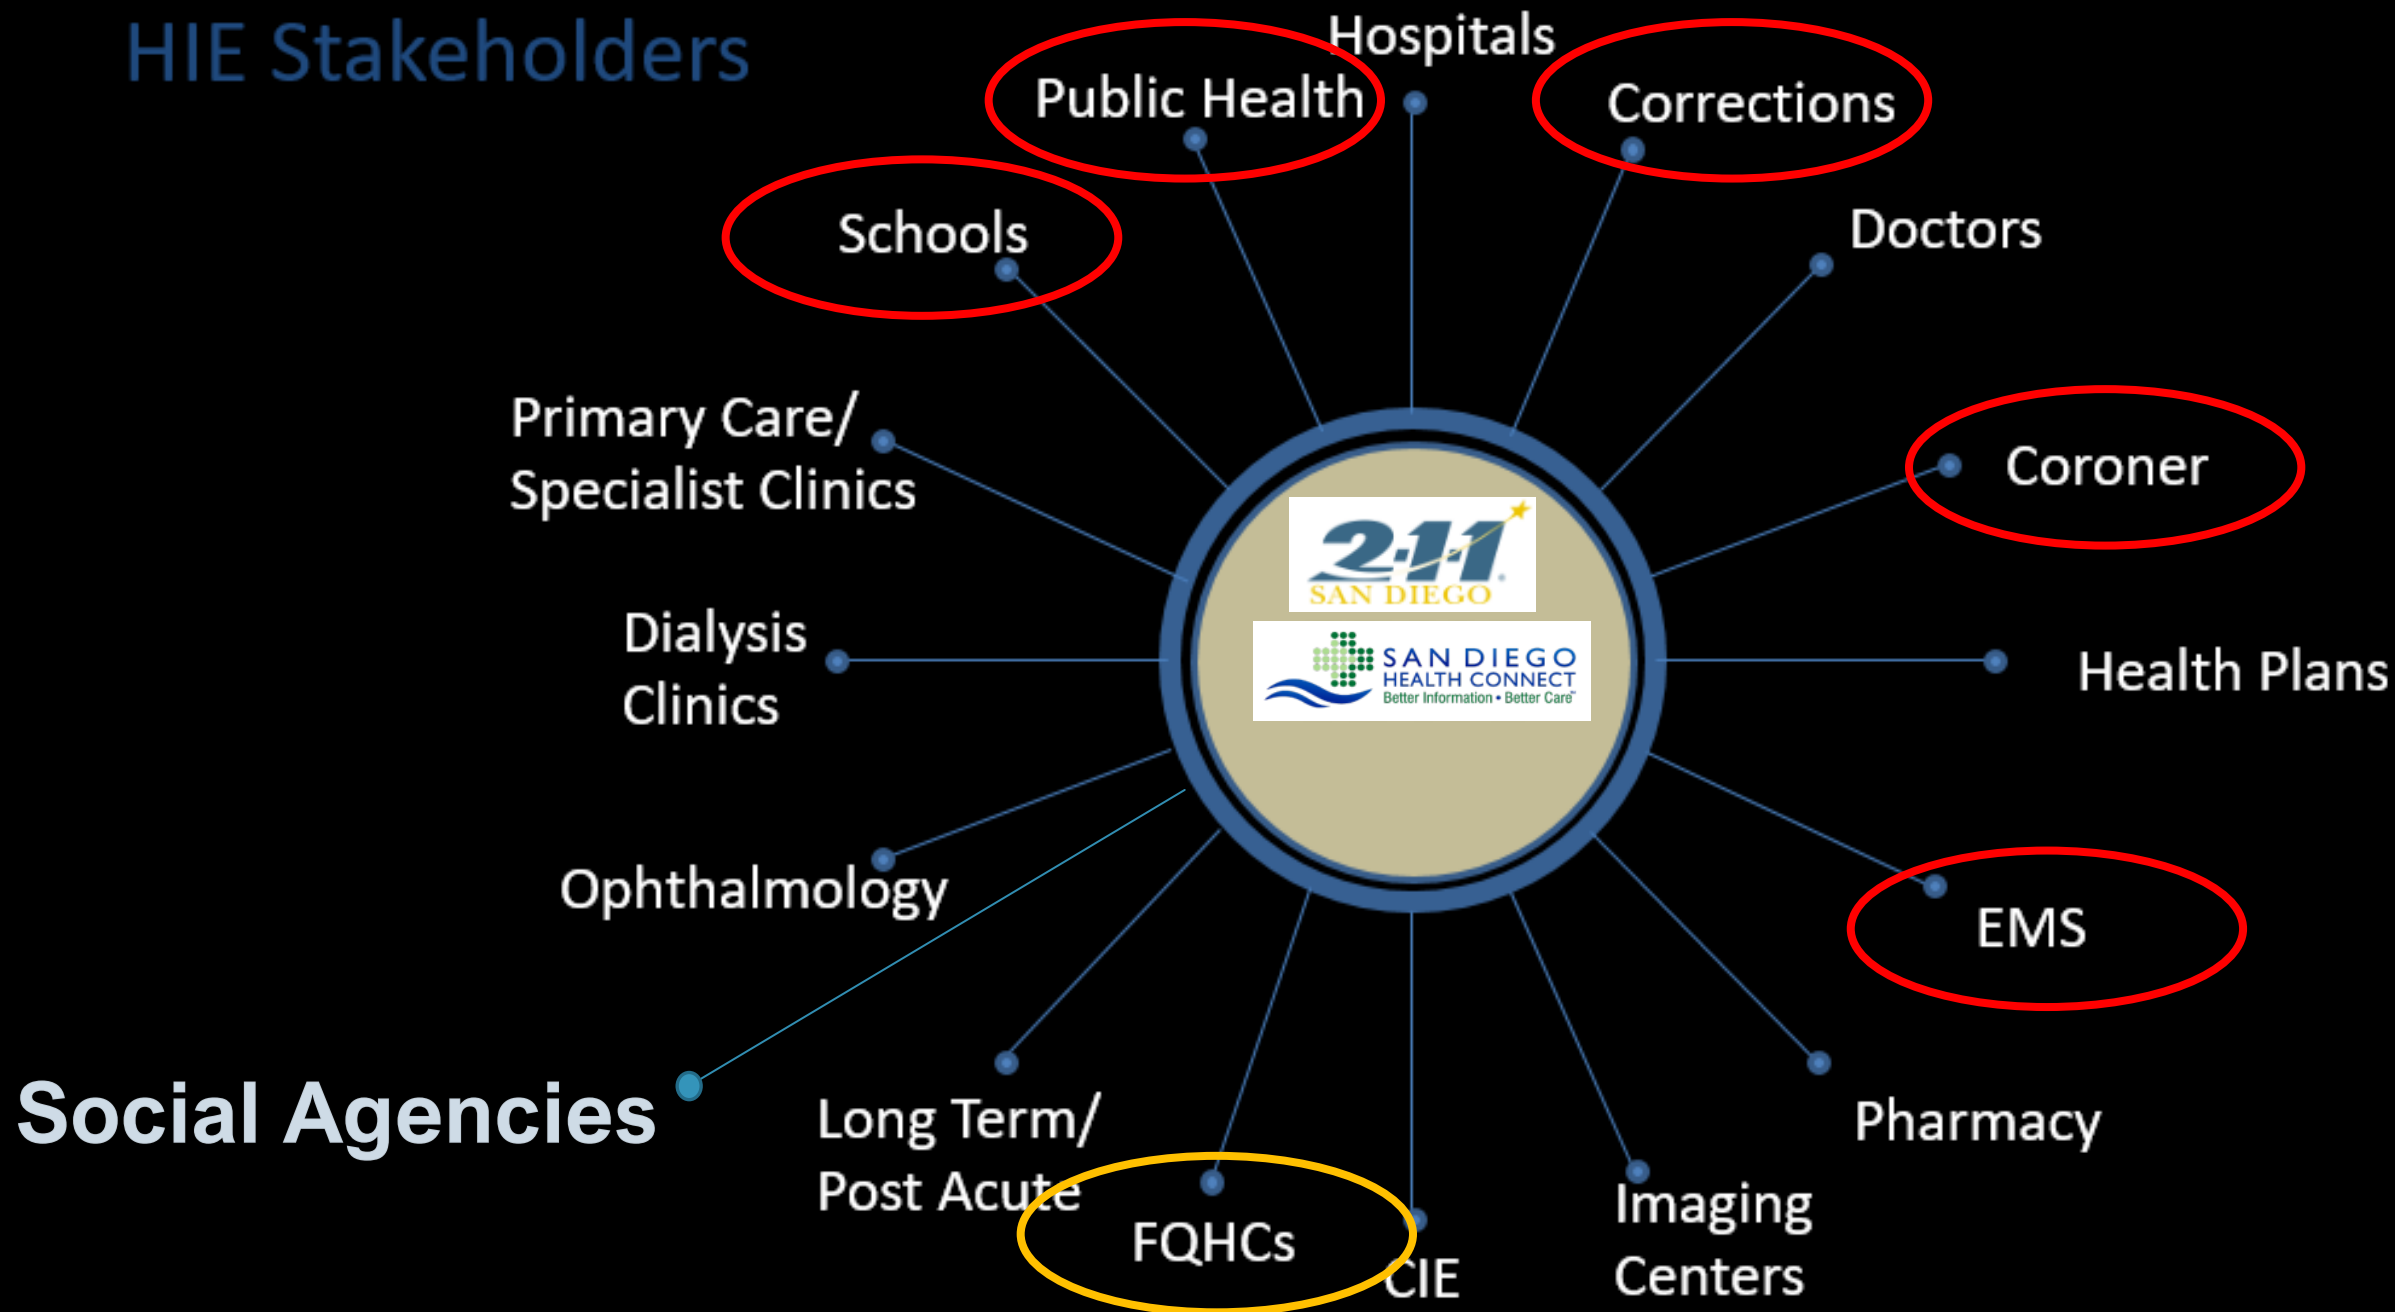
HIE Stakeholders

Hospitals

Public Health

Corrections

Schools

Doctors

Primary Care/ Specialist Clinics

Coroner

2-1-1 SAN DIEGO

SAN DIEGO HEALTH CONNECT Better Information • Better Care

Dialysis Clinics

Health Plans

Ophthalmology

EMS

Social Agencies

Long Term/ Post Acute

Pharmacy

FQHCs

CIE

Imaging Centers